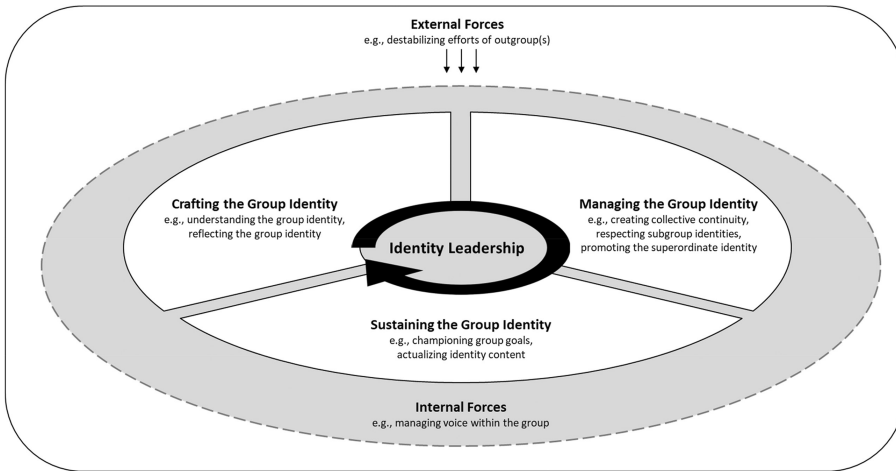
External Forces
e.g., destabilizing efforts of outgroup(s)

Crafting the Group Identity
e.g., understanding the group identity, reflecting the group identity

Managing the Group Identity
e.g., creating collective continuity, respecting subgroup identities, promoting the superordinate identity

Identity Leadership

Sustaining the Group Identity
e.g., championing group goals, actualizing identity content

Internal Forces
e.g., managing voice within the group